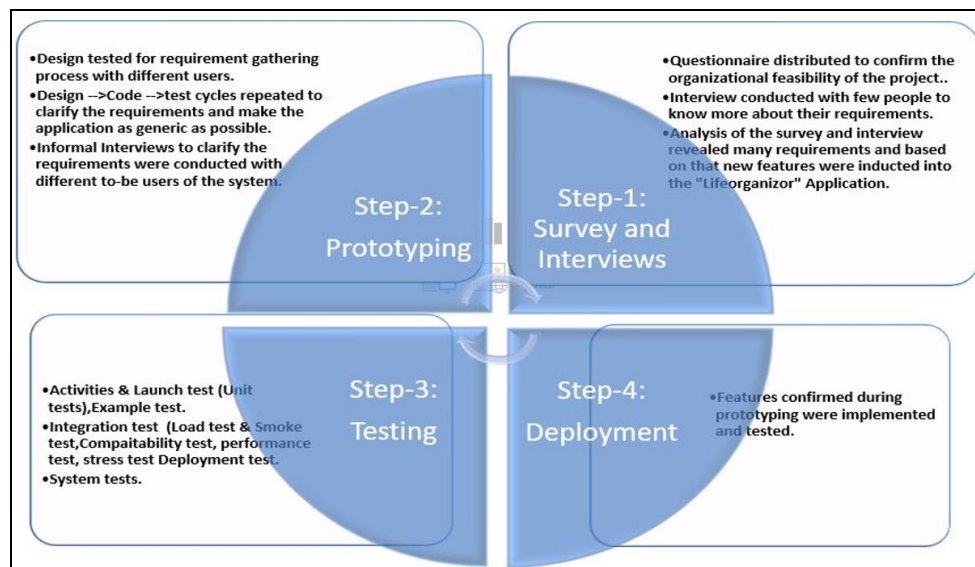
•Design tested for requirement gathering process with different users.
•Design -->Code -->test cycles repeated to clarify the requirements and make the application as generic as possible.
•Informal Interviews to clarify the requirements were conducted with different to-be users of the system.

•Questionnaire distributed to confirm the organizational feasibility of the project..
•Interview conducted with few people to know more about their requirements.
•Analysis of the survey and interview revealed many requirements and based on that new features were inducted into the "Lifeorganizor" Application.

Step-2: Prototyping

Step-1: Survey and Interviews

Step-3: Testing

Step-4: Deployment

•Activities & Launch test (Unit tests),Example test.
•Integration test (Load test & Smoke test,Compaitability test, performance test, stress test Deployment test.
•System tests.

•Features confirmed during prototyping were implemented and tested.